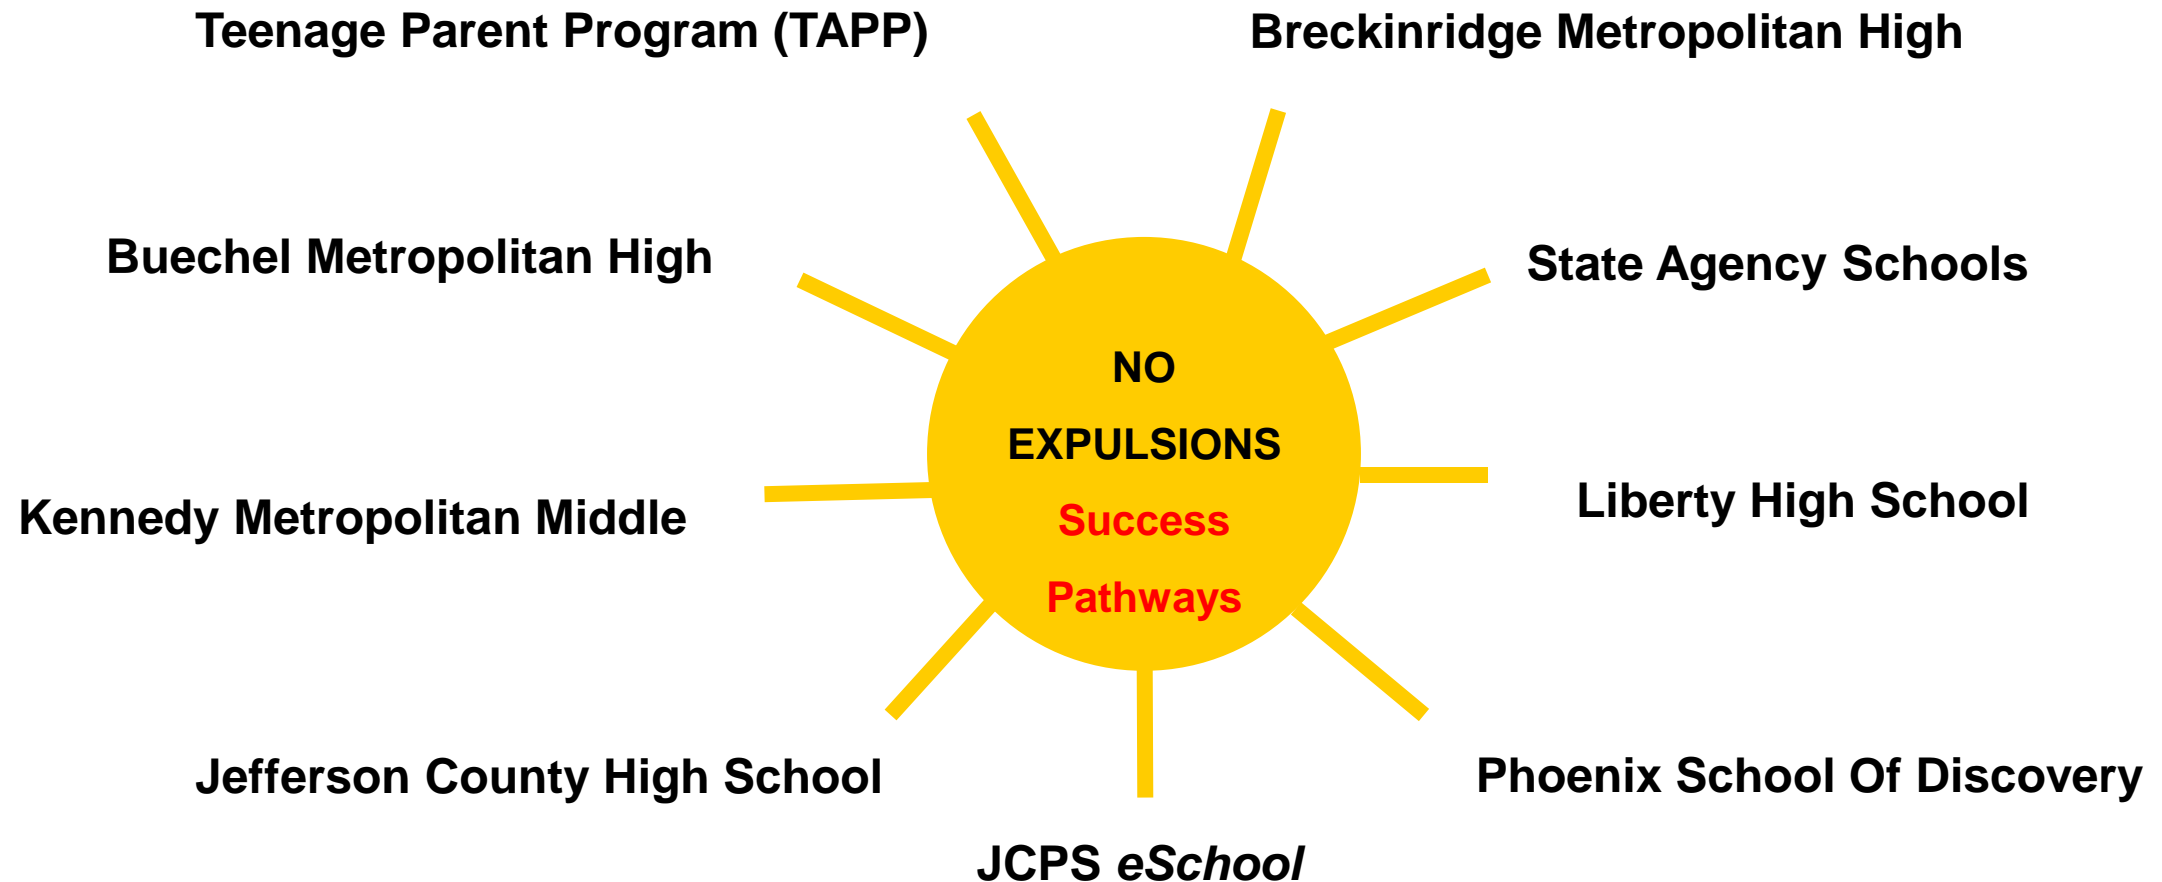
Teenage Parent Program (TAPP)

Breckinridge Metropolitan High

Buechel Metropolitan High

State Agency Schools

NO

EXPULSIONS

Success

Pathways

Kennedy Metropolitan Middle

Liberty High School

Jefferson County High School

Phoenix School Of Discovery

JCPS *eSchool*